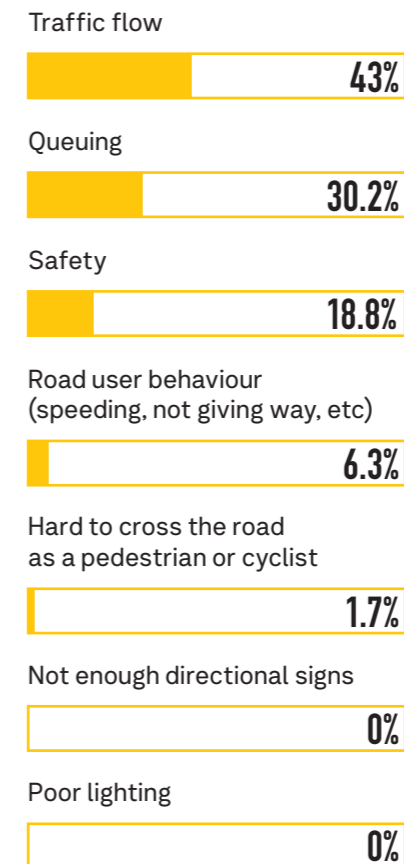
Traffic flow

43%

Queuing

30.2%

Safety

18.8%

Road user behaviour (speeding, not giving way, etc)

6.3%

Hard to cross the road as a pedestrian or cyclist

1.7%

Not enough directional signs

0%

Poor lighting

0%